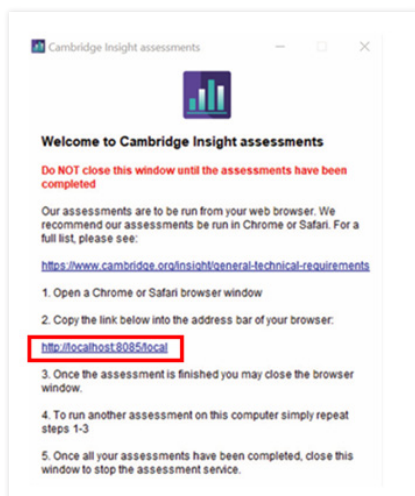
Cambridge Insight assessments

Welcome to Cambridge Insight assessments

Do NOT close this window until the assessments have been completed

Our assessments are to be run from your web browser. We recommend our assessments be run in Chrome or Safari. For a full list, please see:

https://www.cambridge.org/insight/general-technical-requirements

1. Open a Chrome or Safari browser window

2. Copy the link below into the address bar of your browser:

http://localhost:8085/local

3. Once the assessment is finished you may close the browser window.

4. To run another assessment on this computer simply repeat steps 1-3

5. Once all your assessments have been completed, close this window to stop the assessment service.